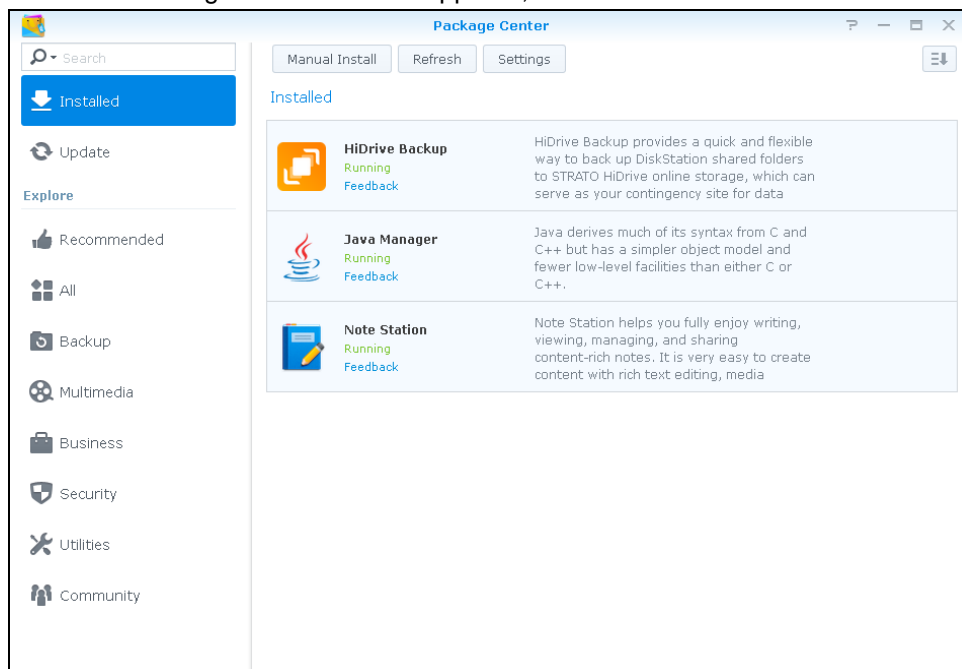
Package Center

Search

Installed

Update

Explore

Recommended

All

Backup

Multimedia

Business

Security

Utilities

Community

Manual Install

Refresh

Settings

Installed

HiDrive Backup
Running
Feedback

HiDrive Backup provides a quick and flexible way to back up DiskStation shared folders to STRATO HiDrive online storage, which can serve as your contingency site for data

Java Manager
Running
Feedback

Java derives much of its syntax from C and C++ but has a simpler object model and fewer low-level facilities than either C or C++.

Note Station
Running
Feedback

Note Station helps you fully enjoy writing, viewing, managing, and sharing content-rich notes. It is very easy to create content with rich text editing, media